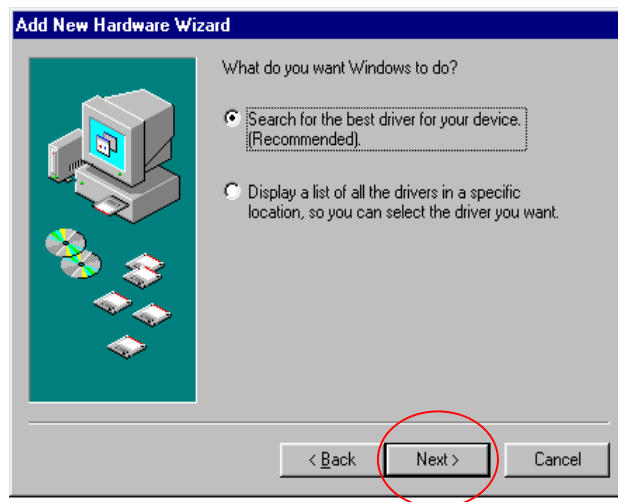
Add New Hardware Wizard

What do you want Windows to do?

Search for the best driver for your device. (Recommended).

Display a list of all the drivers in a specific location, so you can select the driver you want.

< Back

Next >

Cancel